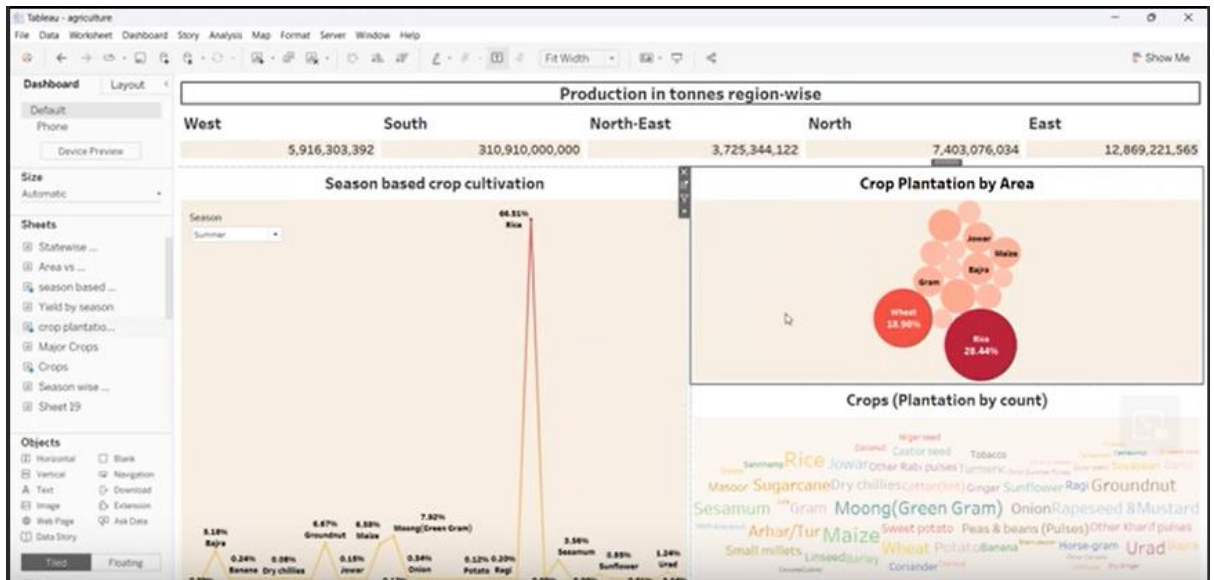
Tableau - agriculture

File Data Worksheet Dashboard Story Analysis Map Format Server Window Help

Fit Width

Show Me

Dashboard Layout

Default
Phone

Device Preview

Size
Automatic

Sheets
Statewise ...
Area vs ...
season based ...
Yield by season
crop plantatio...
Major Crops
Crops
Season wise ...
Sheet 19

Objects
Horizontal
Blank
Vertical
Navigation
Text
Download
Image
Extension
Web Page
Ask Data
Data Story

Tiled Floating

Production in tonnes region-wise

| West | South | North-East | North | East |
|---|---|---|---|---|
| 5,916,303,392 | 310,910,000,000 | 3,725,344,122 | 7,403,076,034 | 12,869,221,565 |

Season based crop cultivation

Season
Summer

66.51%
Rice

5.18%
Bajra

0.24%
Banana

0.08%
Dry chillies

6.67%
Groundnut

6.58%
Maize

0.15%
Jowar

7.92%
Moong(Green Gram)

0.34%
Onion

0.12%
Potato

0.20%
Ragi

3.56%
Sesamum

0.85%
Sunflower

1.24%
Urad

Crop Plantation by Area

Jowar
Maize
Bajra
Gram
Wheat
18.98%
Rice
28.44%

Crops (Plantation by count)

Niger seed
Castor seed
Tobacco
Rice
Jowar
Other Rabi pulses
Turmeric
Soyabean
Masoor
Sugarcane
Dry chillies
Ginger
Sunflower
Ragi
Groundnut
Sesamum
Gram
Moong(Green Gram)
Onion
Rapeseed &Mustard
Arhar/Tur
Maize
Sweet potato
Peas & beans (Pulses)
Other Kharif pulses
Small millets
Linseed
Barley
Wheat
Potato
Banana
Horse-gram
Urad
Coriander